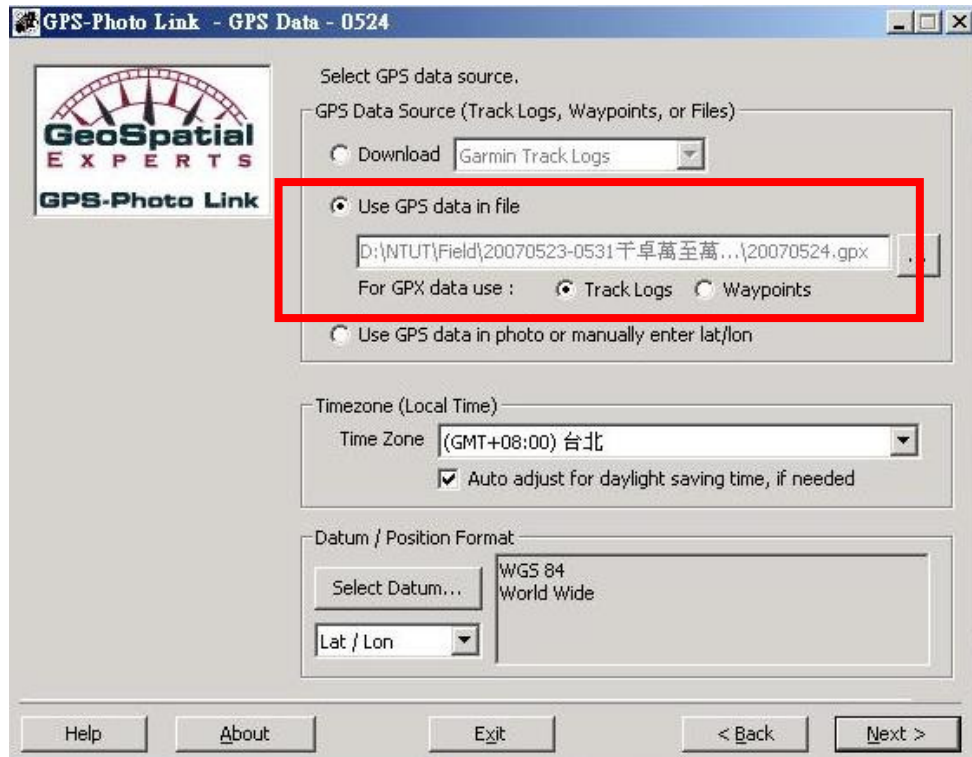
GPS-Photo Link - GPS Data - 0524

GeoSpatial
EXPERTS
GPS-Photo Link

Select GPS data source.

GPS Data Source (Track Logs, Waypoints, or Files)

Download Garmin Track Logs

Use GPS data in file

D:\NTUT\Field\20070523-0531干卓萬至萬...\20070524.gpx ...

For GPX data use : Track Logs Waypoints

Use GPS data in photo or manually enter lat/lon

Timezone (Local Time)

Time Zone (GMT+08:00) 台北

Auto adjust for daylight saving time, if needed

Datum / Position Format

Select Datum...

WGS 84
World Wide

Lat / Lon

Help About Exit < Back Next >